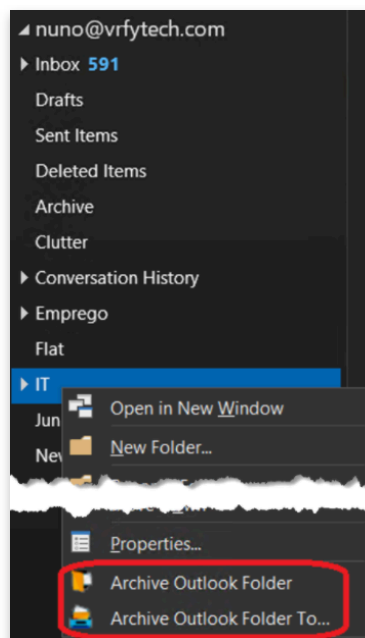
◢ nuno@vrfytech.com
▸ Inbox 591
Drafts
Sent Items
Deleted Items
Archive
Clutter
▸ Conversation History
▸ Emprego
Flat
▸ IT
Jun
Ne

Open in New Window
New Folder...
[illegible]
Properties...
Archive Outlook Folder
Archive Outlook Folder To...